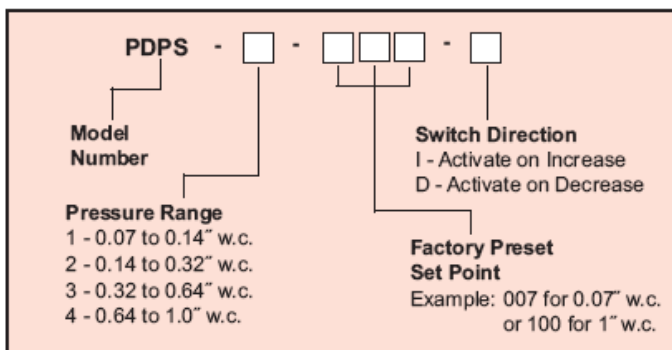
PDPS - ☐ - ☐☐☐ - ☐

Model Number

Switch Direction
I - Activate on Increase
D - Activate on Decrease

Pressure Range
1 - 0.07 to 0.14˝ w.c.
2 - 0.14 to 0.32˝ w.c.
3 - 0.32 to 0.64˝ w.c.
4 - 0.64 to 1.0˝ w.c.

Factory Preset Set Point
Example: 007 for 0.07˝ w.c. or 100 for 1˝ w.c.